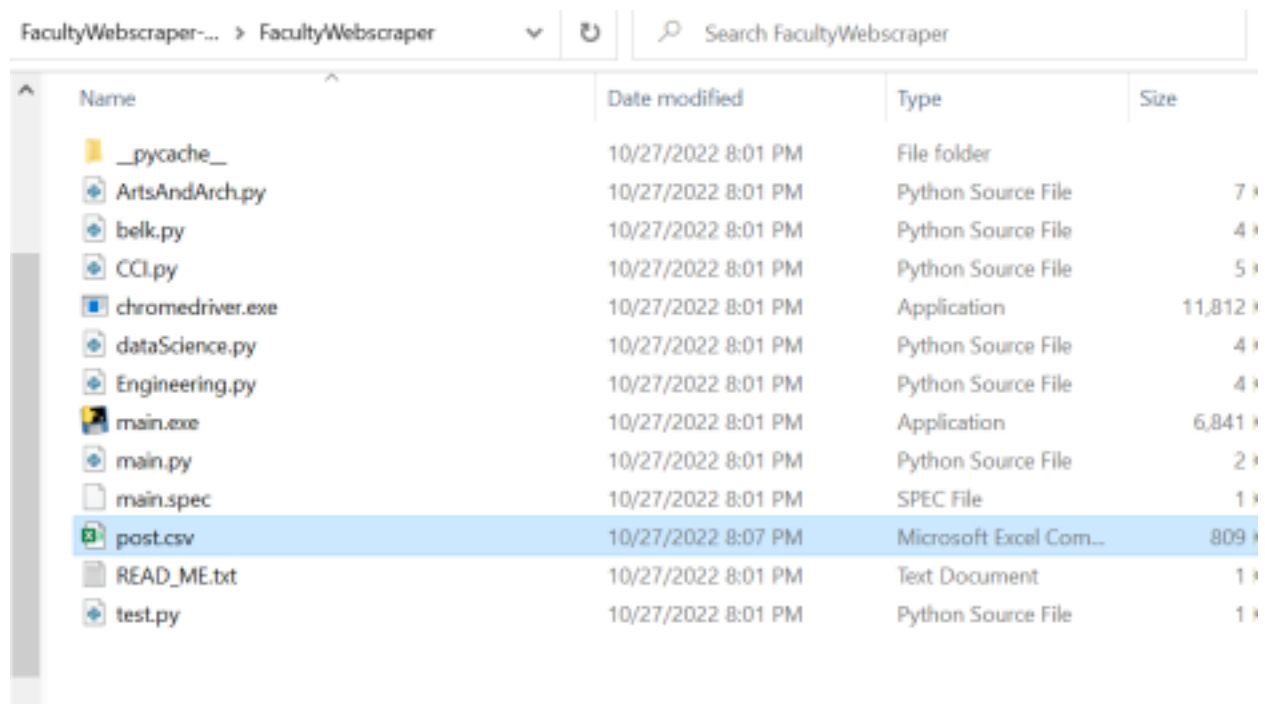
FacultyWebscraper-... > FacultyWebscraper

Search FacultyWebscraper

| Name | Date modified | Type | Size |
|---|---|---|---|
| __pycache__ | 10/27/2022 8:01 PM | File folder | |
| ArtsAndArch.py | 10/27/2022 8:01 PM | Python Source File | 7 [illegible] |
| belk.py | 10/27/2022 8:01 PM | Python Source File | 4 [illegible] |
| CCI.py | 10/27/2022 8:01 PM | Python Source File | 5 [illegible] |
| chromedriver.exe | 10/27/2022 8:01 PM | Application | 11,812 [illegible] |
| dataScience.py | 10/27/2022 8:01 PM | Python Source File | 4 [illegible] |
| Engineering.py | 10/27/2022 8:01 PM | Python Source File | 4 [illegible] |
| main.exe | 10/27/2022 8:01 PM | Application | 6,841 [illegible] |
| main.py | 10/27/2022 8:01 PM | Python Source File | 2 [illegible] |
| main.spec | 10/27/2022 8:01 PM | SPEC File | 1 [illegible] |
| post.csv | 10/27/2022 8:07 PM | Microsoft Excel Com... | 809 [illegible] |
| READ_ME.txt | 10/27/2022 8:01 PM | Text Document | 1 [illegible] |
| test.py | 10/27/2022 8:01 PM | Python Source File | 1 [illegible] |